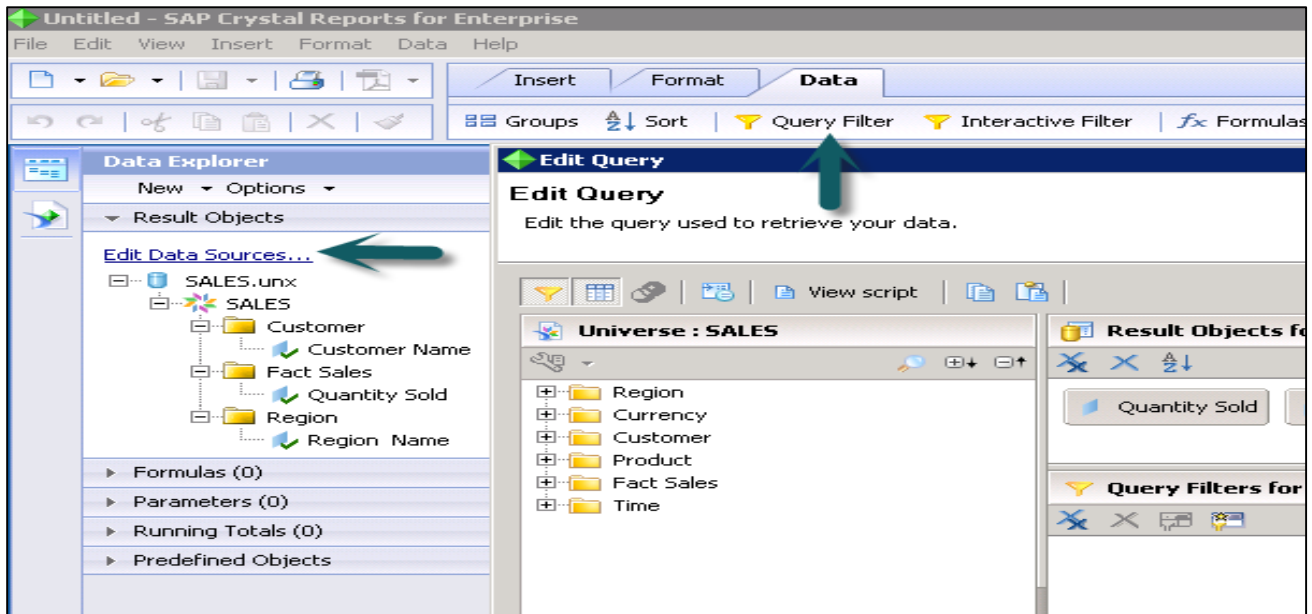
Untitled - SAP Crystal Reports for Enterprise

File Edit View Insert Format Data Help

Insert Format Data

Groups Sort Query Filter Interactive Filter Formulas

Data Explorer

New Options

Result Objects

Edit Data Sources...

SALES.unx

SALES

Customer

Customer Name

Fact Sales

Quantity Sold

Region

Region Name

Formulas (0)

Parameters (0)

Running Totals (0)

Predefined Objects

Edit Query

Edit Query

Edit the query used to retrieve your data.

View script

Universe : SALES

Region

Currency

Customer

Product

Fact Sales

Time

Result Objects fo

Quantity Sold

Query Filters for